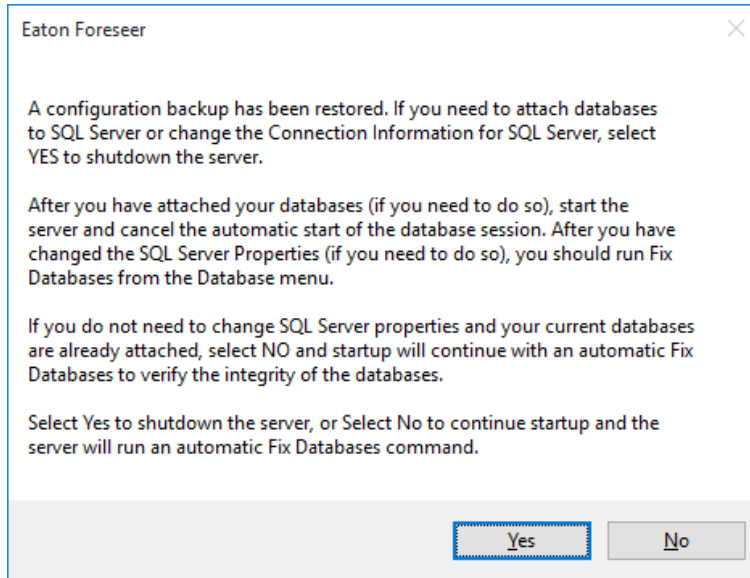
Eaton Foreseer

A configuration backup has been restored. If you need to attach databases to SQL Server or change the Connection Information for SQL Server, select YES to shutdown the server.

After you have attached your databases (if you need to do so), start the server and cancel the automatic start of the database session. After you have changed the SQL Server Properties (if you need to do so), you should run Fix Databases from the Database menu.

If you do not need to change SQL Server properties and your current databases are already attached, select NO and startup will continue with an automatic Fix Databases to verify the integrity of the databases.

Select Yes to shutdown the server, or Select No to continue startup and the server will run an automatic Fix Databases command.

Yes

No